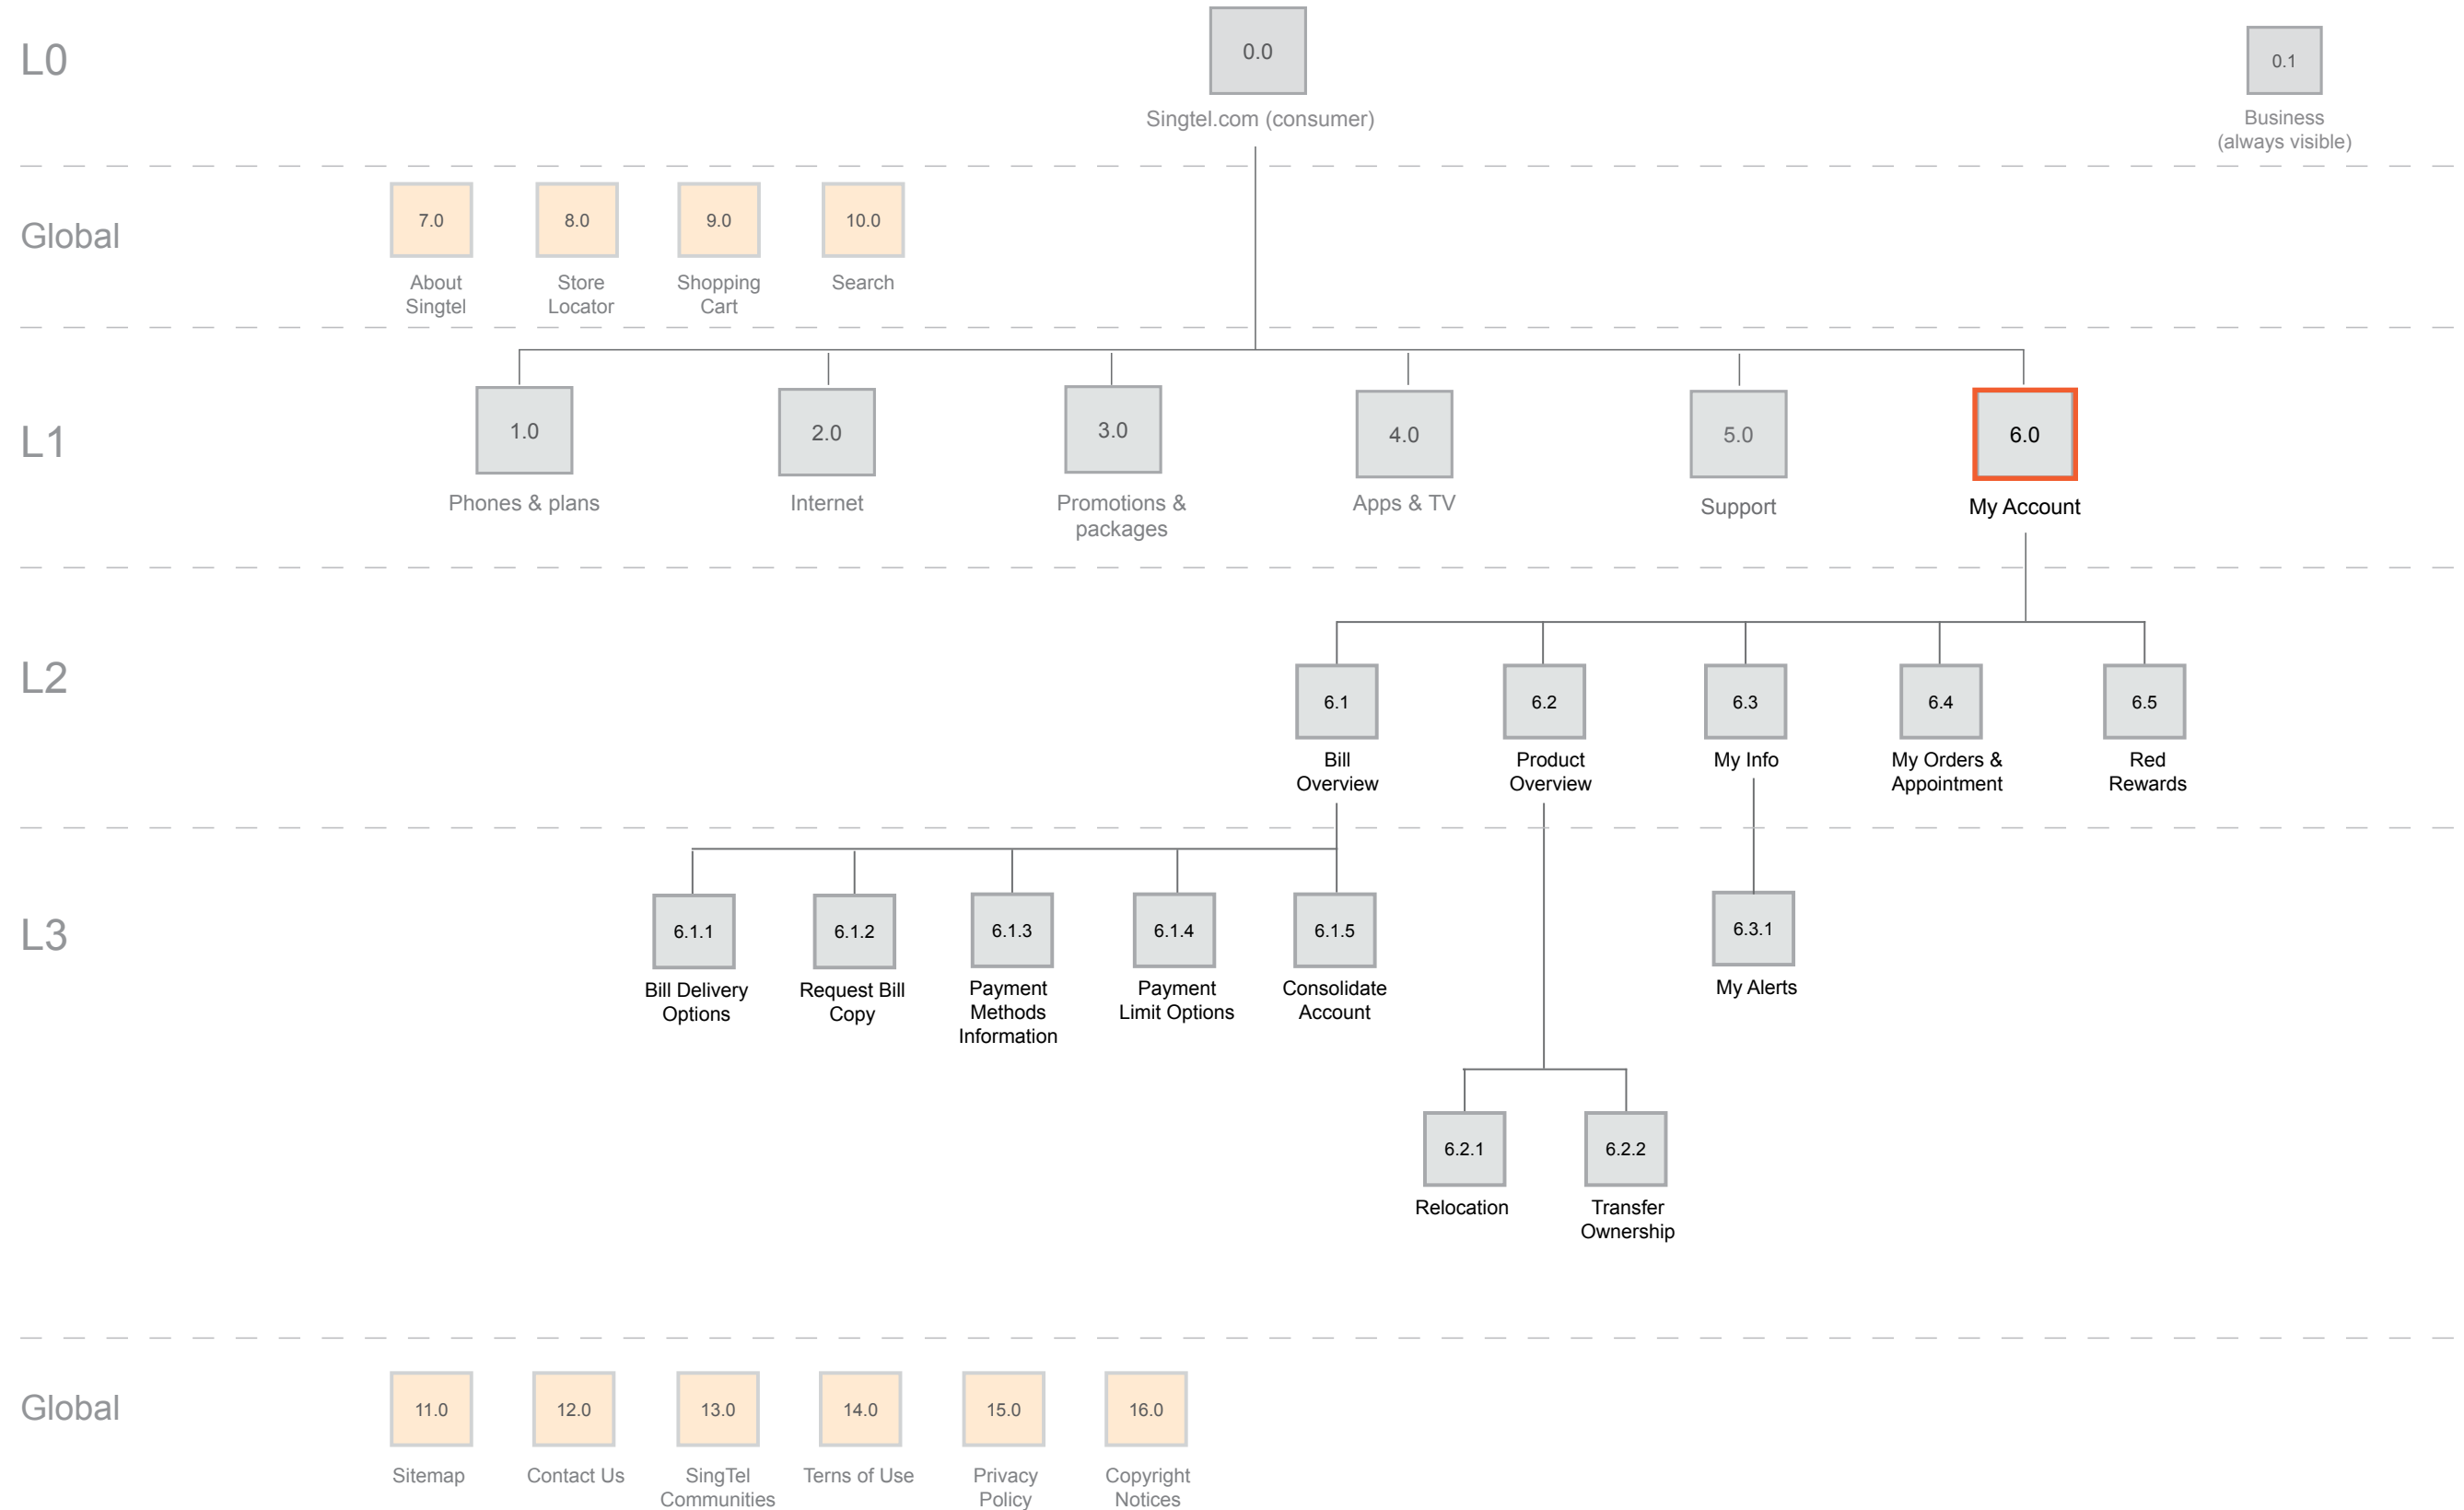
L0

0.0
Singtel.com (consumer)

0.1
Business (always visible)

Global

7.0
About Singtel

8.0
Store Locator

9.0
Shopping Cart

10.0
Search

L1

1.0
Phones & plans

2.0
Internet

3.0
Promotions & packages

4.0
Apps & TV

5.0
Support

6.0
My Account

L2

6.1
Bill Overview

6.2
Product Overview

6.3
My Info

6.4
My Orders & Appointment

6.5
Red Rewards

L3

6.1.1
Bill Delivery Options

6.1.2
Request Bill Copy

6.1.3
Payment Methods Information

6.1.4
Payment Limit Options

6.1.5
Consolidate Account

6.3.1
My Alerts

6.2.1
Relocation

6.2.2
Transfer Ownership

Global

11.0
Sitemap

12.0
Contact Us

13.0
SingTel Communities

14.0
Terns of Use

15.0
Privacy Policy

16.0
Copyright Notices